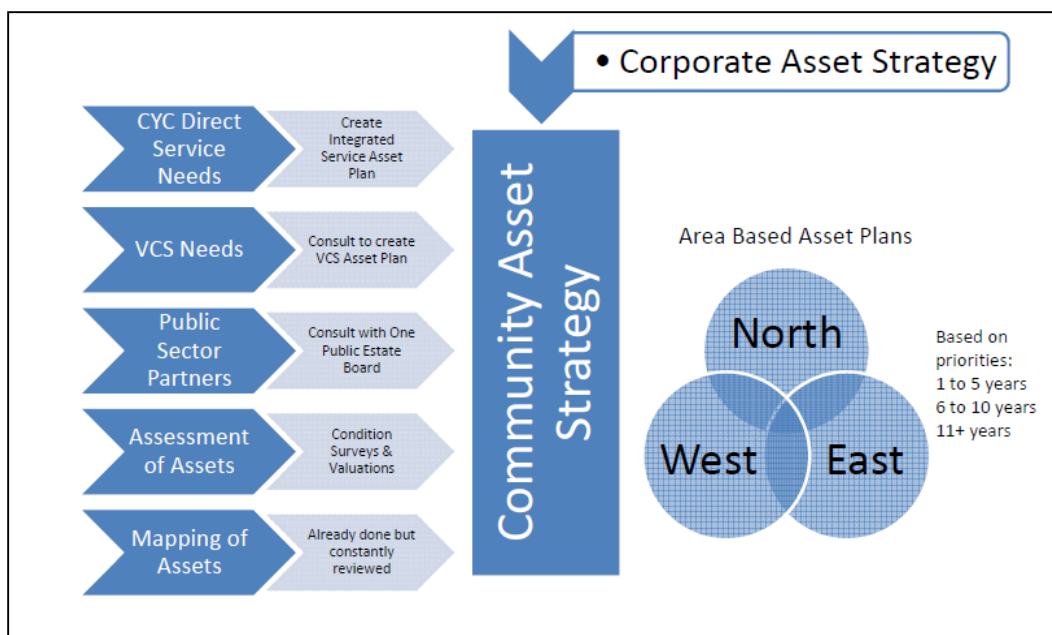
• Corporate Asset Strategy

CYC Direct Service Needs

Create Integrated Service Asset Plan

VCS Needs

Consult to create VCS Asset Plan

Public Sector Partners

Consult with One Public Estate Board

Assessment of Assets

Condition Surveys & Valuations

Mapping of Assets

Already done but constantly reviewed

Community Asset Strategy

Area Based Asset Plans

North

West

East

Based on priorities:
1 to 5 years
6 to 10 years
11+ years